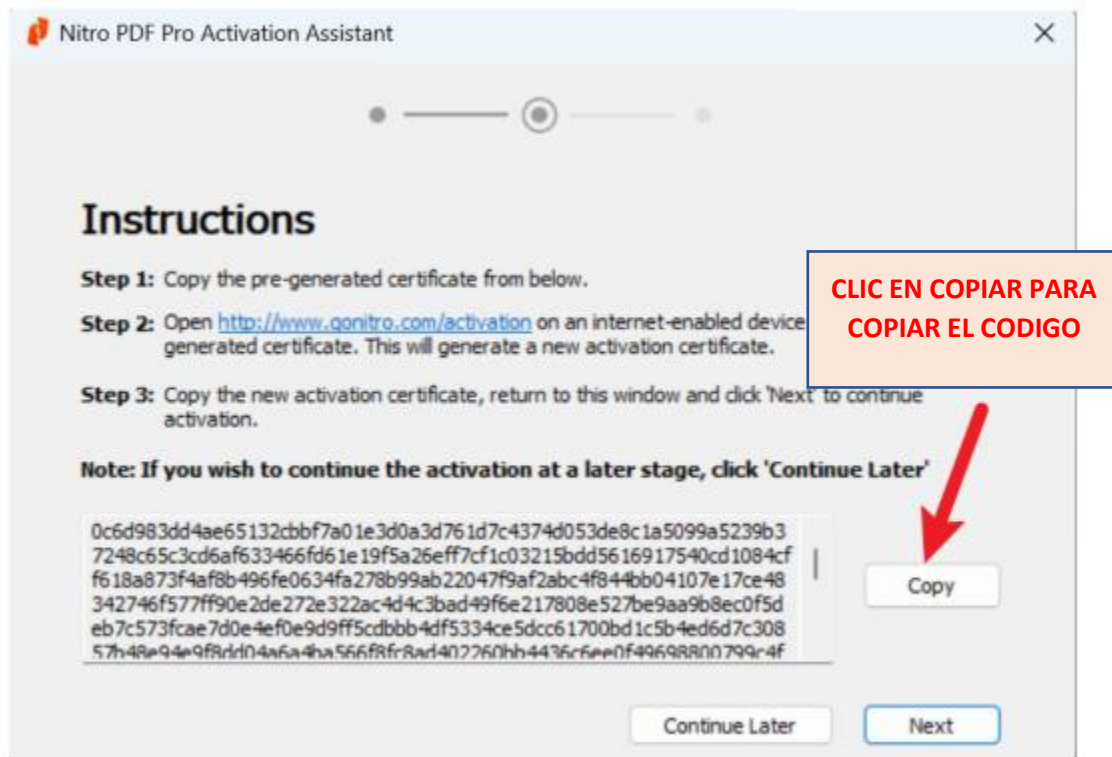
Nitro PDF Pro Activation Assistant

×

Instructions

Step 1: Copy the pre-generated certificate from below.

Step 2: Open http://www.gonitro.com/activation on an internet-enabled device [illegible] generated certificate. This will generate a new activation certificate.

CLIC EN COPIAR PARA COPIAR EL CODIGO

Step 3: Copy the new activation certificate, return to this window and click 'Next' to continue activation.

Note: If you wish to continue the activation at a later stage, click 'Continue Later'

0c6d983dd4ae65132cbbf7a01e3d0a3d761d7c4374d053de8c1a5099a5239b3
7248c65c3cd6af633466fd61e19f5a26eff7cf1c03215bdd5616917540cd1084cf
f618a873f4af8b496fe0634fa278b99ab22047f9af2abc4f844bb04107e17ce48
342746f577ff90e2de272e322ac4d4c3bad49f6e217808e527be9aa9b8ec0f5d
eb7c573fcae7d0e4ef0e9d9ff5cdbbb4df5334ce5dcc61700bd1c5b4ed6d7c308
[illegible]

Copy

Continue Later

Next